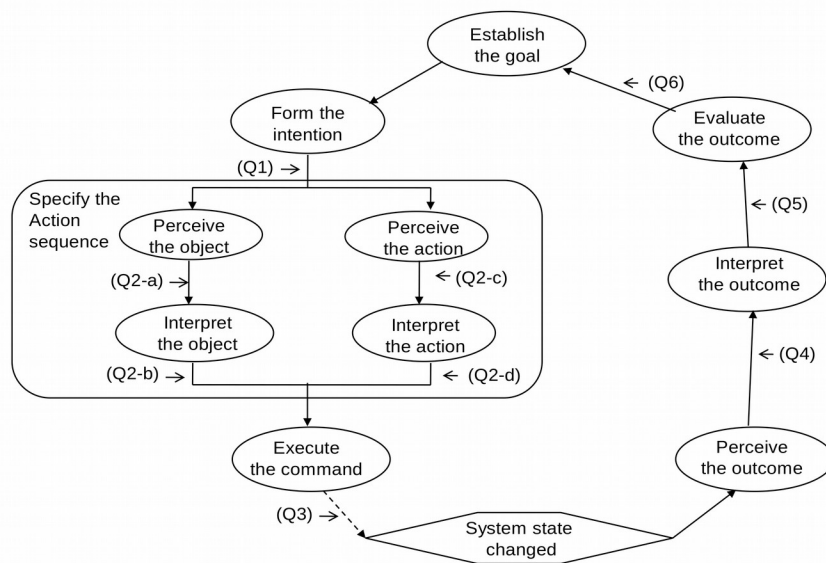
Establish the goal

Form the intention

(Q1) →

Specify the Action sequence

Perceive the object

Perceive the action

(Q2-a) →

← (Q2-c)

Interpret the object

Interpret the action

(Q2-b) →

← (Q2-d)

Execute the command

(Q3) →

System state changed

Perceive the outcome

← (Q4)

Interpret the outcome

← (Q5)

Evaluate the outcome

← (Q6)